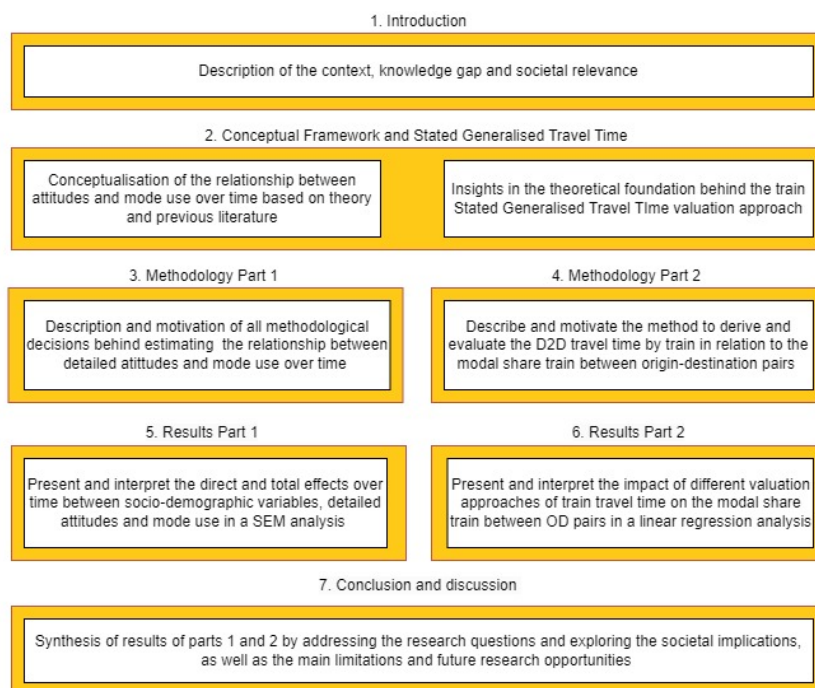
1. Introduction

Description of the context, knowledge gap and societal relevance

2. Conceptual Framework and Stated Generalised Travel Time

Conceptualisation of the relationship between attitudes and mode use over time based on theory and previous literature

Insights in the theoretical foundation behind the train Stated Generalised Travel TIme valuation approach

3. Methodology Part 1

Description and motivation of all methodological decisions behind estimating the relationship between detailed atittudes and mode use over time

4. Methodology Part 2

Describe and motivate the method to derive and evaluate the D2D travel time by train in relation to the modal share train between origin-destination pairs

5. Results Part 1

Present and interpret the direct and total effects over time between socio-demographic variables, detailed attitudes and mode use in a SEM analysis

6. Results Part 2

Present and interpret the impact of different valuation approaches of train travel time on the modal share train between OD pairs in a linear regression analysis

7. Conclusion and discussion

Synthesis of results of parts 1 and 2 by addressing the research questions and exploring the societal implications, as well as the main limitations and future research opportunities